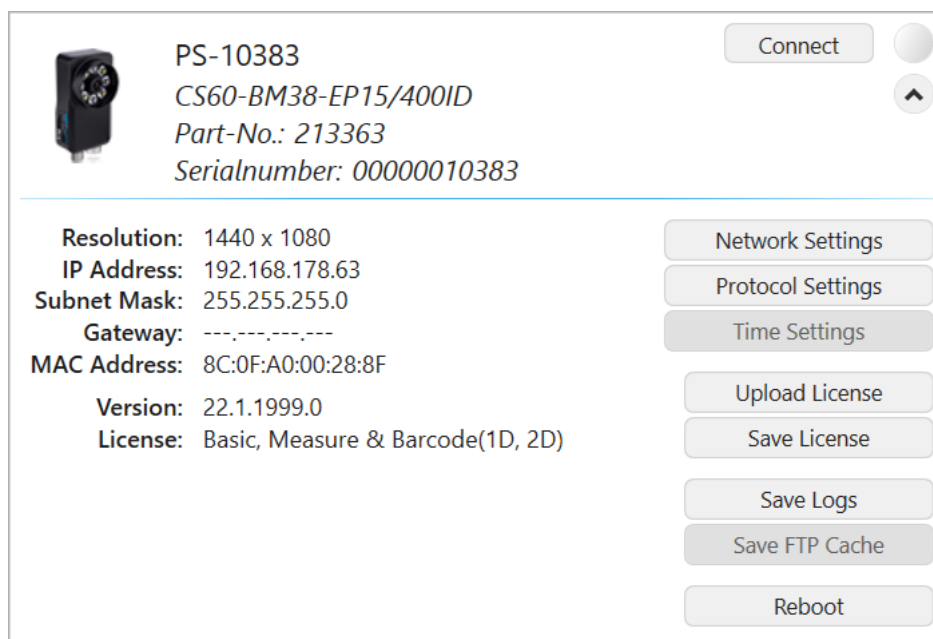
PS-10383
CS60-BM38-EP15/400ID
Part-No.: 213363
Serialnumber: 00000010383

Connect

Resolution: 1440 x 1080
IP Address: 192.168.178.63
Subnet Mask: 255.255.255.0
Gateway: ---.---.---.---
MAC Address: 8C:0F:A0:00:28:8F
Version: 22.1.1999.0
License: Basic, Measure & Barcode(1D, 2D)

Network Settings
Protocol Settings
Time Settings
Upload License
Save License
Save Logs
Save FTP Cache
Reboot